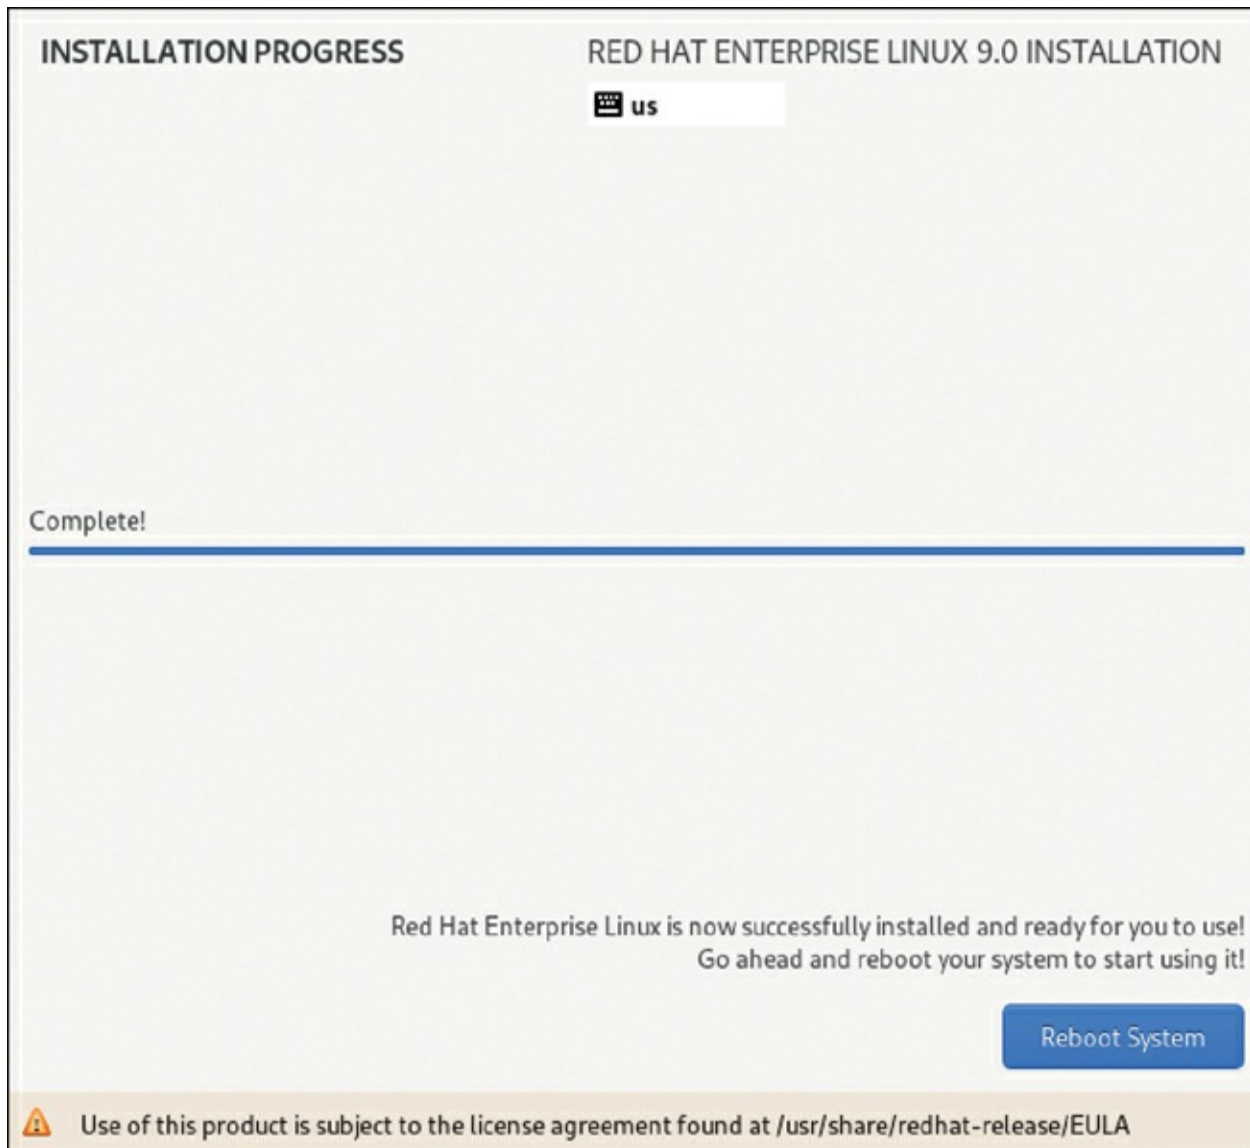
INSTALLATION PROGRESS

RED HAT ENTERPRISE LINUX 9.0 INSTALLATION

us

Complete!

Red Hat Enterprise Linux is now successfully installed and ready for you to use!
Go ahead and reboot your system to start using it!

Reboot System

Use of this product is subject to the license agreement found at /usr/share/redhat-release/EULA